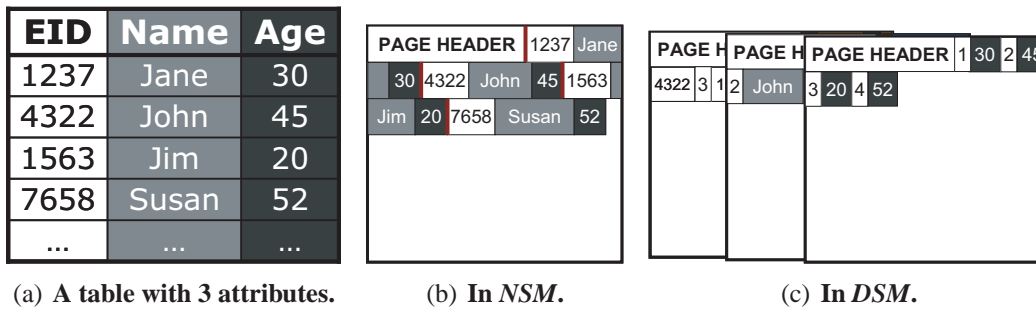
| EID | Name | Age |
|---|---|---|
| 1237 | Jane | 30 |
| 4322 | John | 45 |
| 1563 | Jim | 20 |
| 7658 | Susan | 52 |
| ... | ... | ... |

PAGE HEADER 1237 Jane 30 4322 John 45 1563 Jim 20 7658 Susan 52

PAGE H 4322 3 1 PAGE H 2 John PAGE HEADER 1 30 2 45 3 20 4 52

(a) **A table with 3 attributes.** (b) **In *NSM*.** (c) **In *DSM*.**